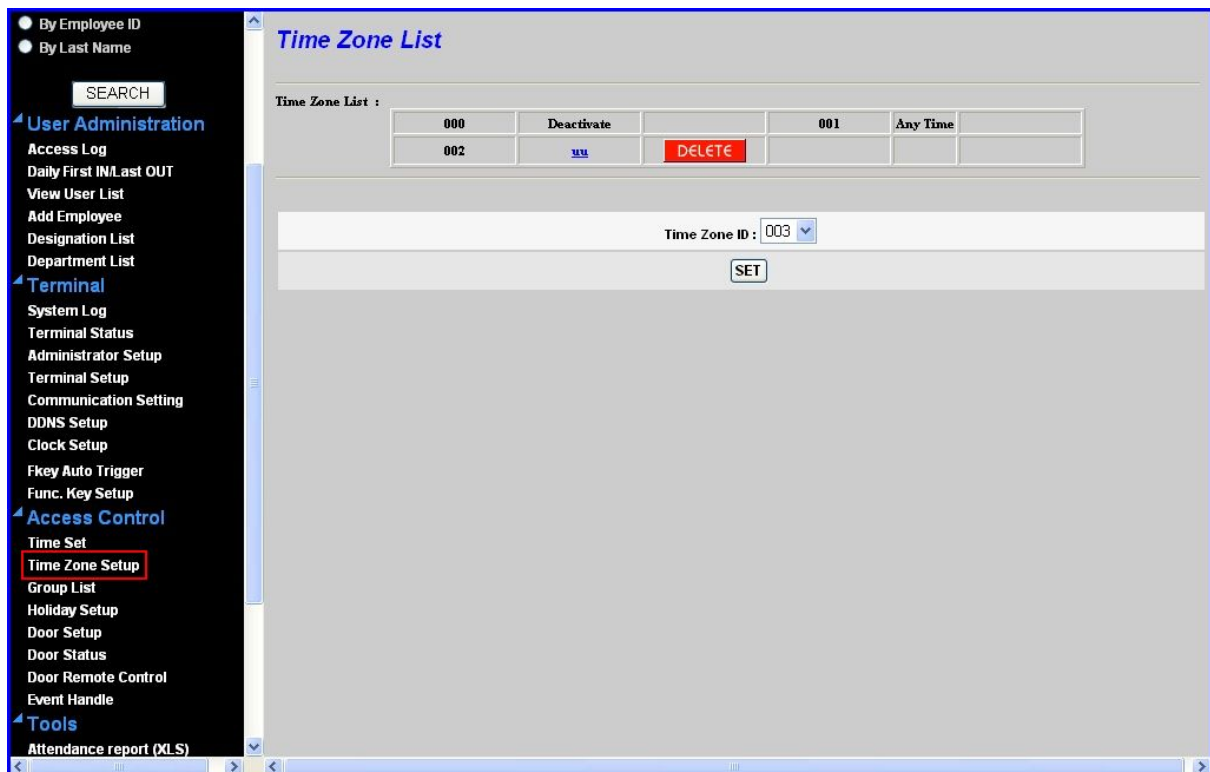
By Employee ID
By Last Name

SEARCH

User Administration
Access Log
Daily First IN/Last OUT
View User List
Add Employee
Designation List
Department List
Terminal
System Log
Terminal Status
Administrator Setup
Terminal Setup
Communication Setting
DDNS Setup
Clock Setup
Fkey Auto Trigger
Func. Key Setup
Access Control
Time Set
Time Zone Setup
Group List
Holiday Setup
Door Setup
Door Status
Door Remote Control
Event Handle
Tools
Attendance report (XLS)

Time Zone List

Time Zone List :

| 000 | Deactivate | | 001 | Any Time | |
|---|---|---|---|---|---|
| 002 | uu | DELETE | | | |

Time Zone ID : 003

SET